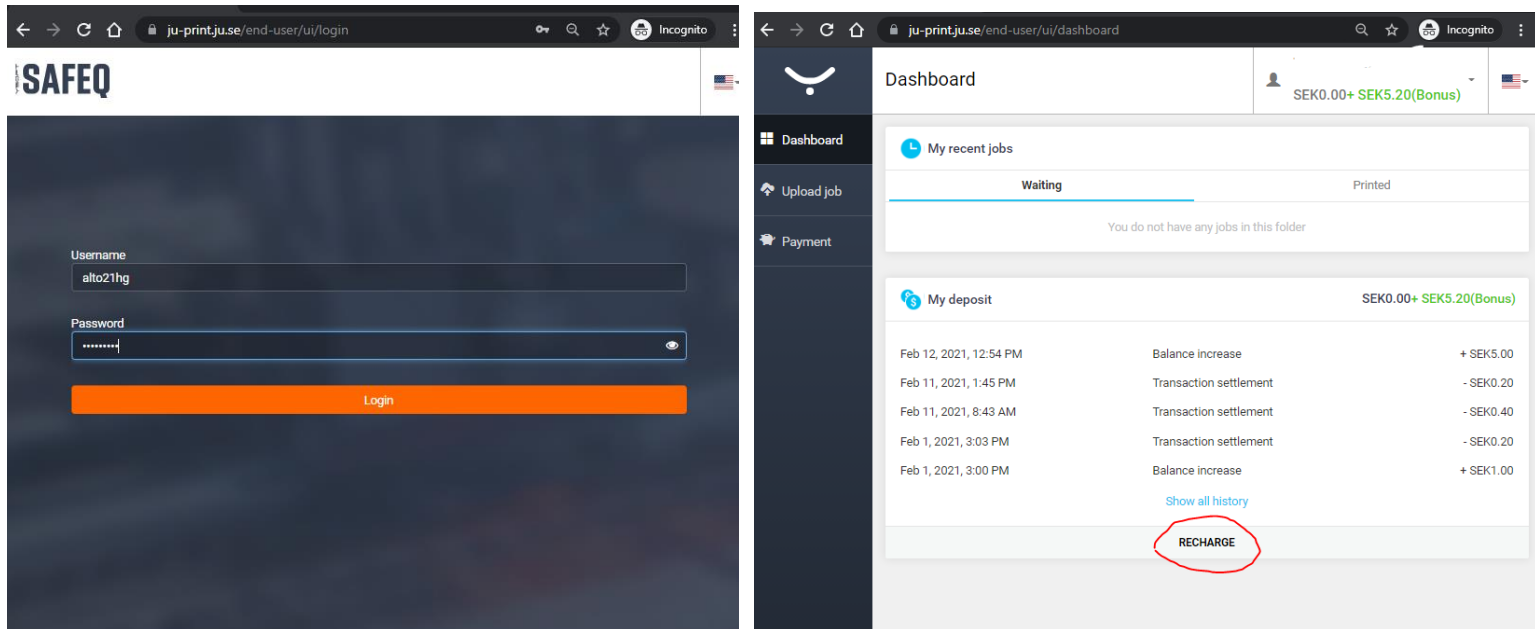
ju-print.ju.se/end-user/ui/login

Incognito

SAFEQ

Username

alto21hg

Password

•••••••••

Login

ju-print.ju.se/end-user/ui/dashboard

Incognito

Dashboard

SEK0.00+ SEK5.20(Bonus)

Dashboard

Upload job

Payment

My recent jobs

Waiting

Printed

You do not have any jobs in this folder

My deposit

SEK0.00+ SEK5.20(Bonus)

| | | |
|---|---|---|
| Feb 12, 2021, 12:54 PM | Balance increase | + SEK5.00 |
| Feb 11, 2021, 1:45 PM | Transaction settlement | - SEK0.20 |
| Feb 11, 2021, 8:43 AM | Transaction settlement | - SEK0.40 |
| Feb 1, 2021, 3:03 PM | Transaction settlement | - SEK0.20 |
| Feb 1, 2021, 3:00 PM | Balance increase | + SEK1.00 |

Show all history

RECHARGE